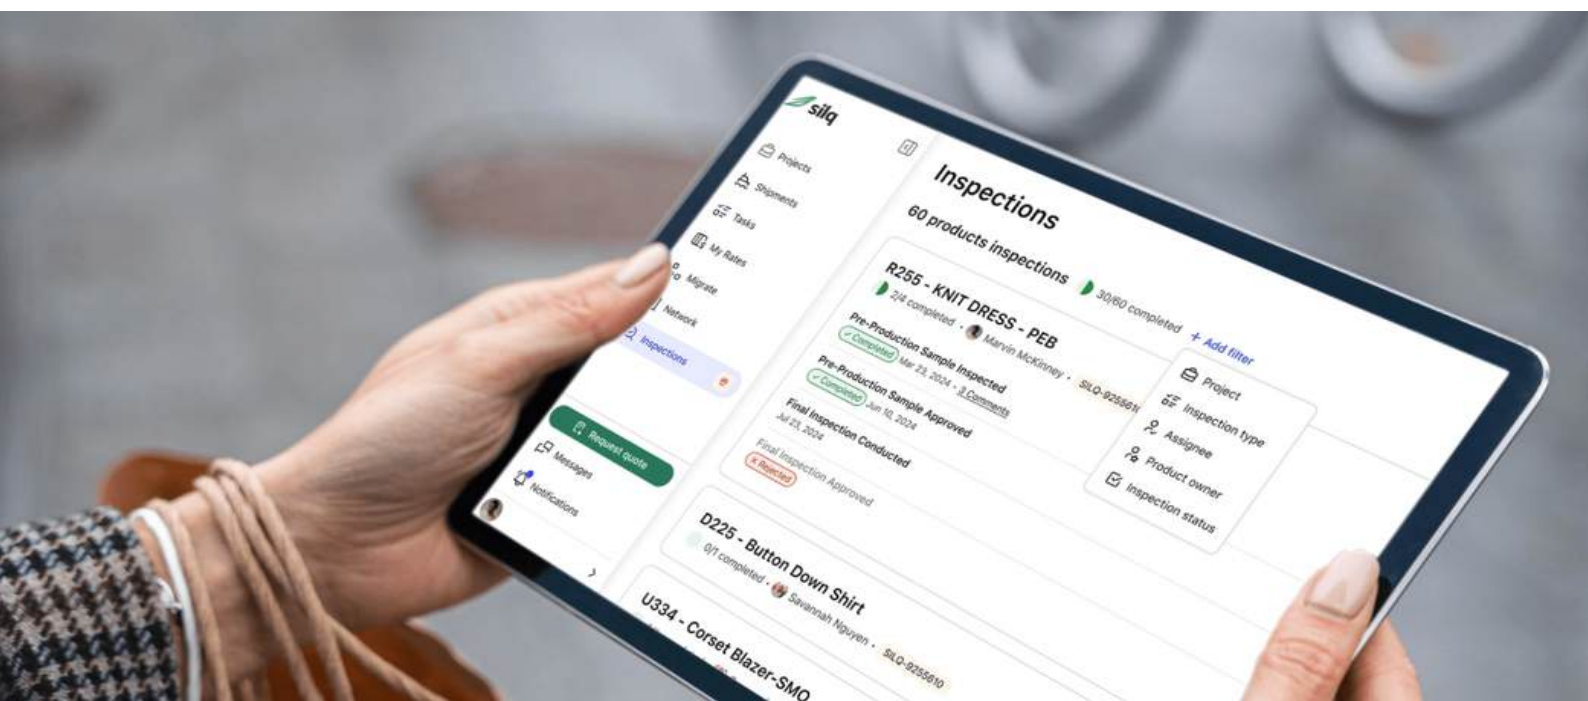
silq

Projects
Shipments
Tasks
My Rates
Migrate
Network
Inspections

Request quote
Messages
Notifications

Inspections
60 products inspections
30/60 completed
+ Add filter

Project
Inspection type
Assignee
Product owner
Inspection status

R255 - KNIT DRESS - PEB
2/4 completed · Marvin McKinney · SILQ-925561

Pre-Production Sample Inspected
✓ Completed Mar 23, 2024 · 3 Comments
Pre-Production Sample Approved
✓ Completed Jun 10, 2024
Final Inspection Conducted
Jul 23, 2024
Final Inspection Approved
× Rejected

D225 - Button Down Shirt
0/1 completed · Savannah Nguyen · SILQ-9255610

U334 - Corset Blazer-SMO